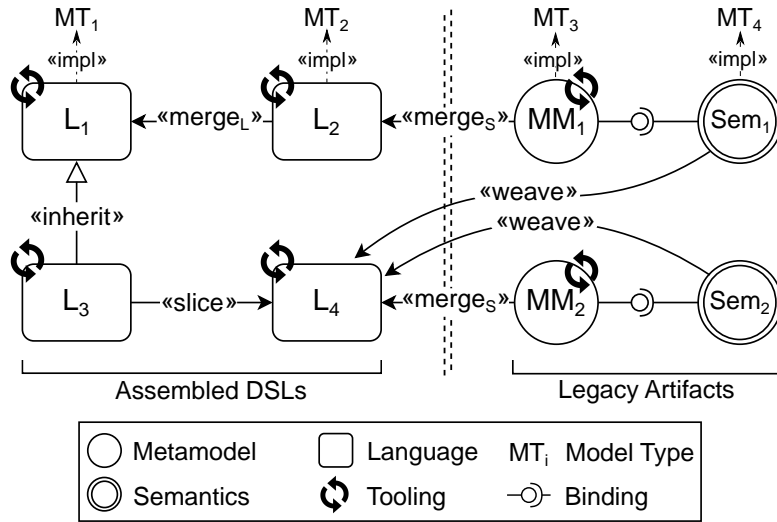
$MT_1$
«impl»
$MT_2$
«impl»
$MT_3$
«impl»
$MT_4$
«impl»

$L_1$
«merge$_L$»
$L_2$
«merge$_S$»
$MM_1$
$Sem_1$

«inherit»
«weave»
«weave»

$L_3$
«slice»
$L_4$
«merge$_S$»
$MM_2$
$Sem_2$

Assembled DSLs
Legacy Artifacts

Metamodel
Language
$MT_i$ Model Type
Semantics
Tooling
Binding